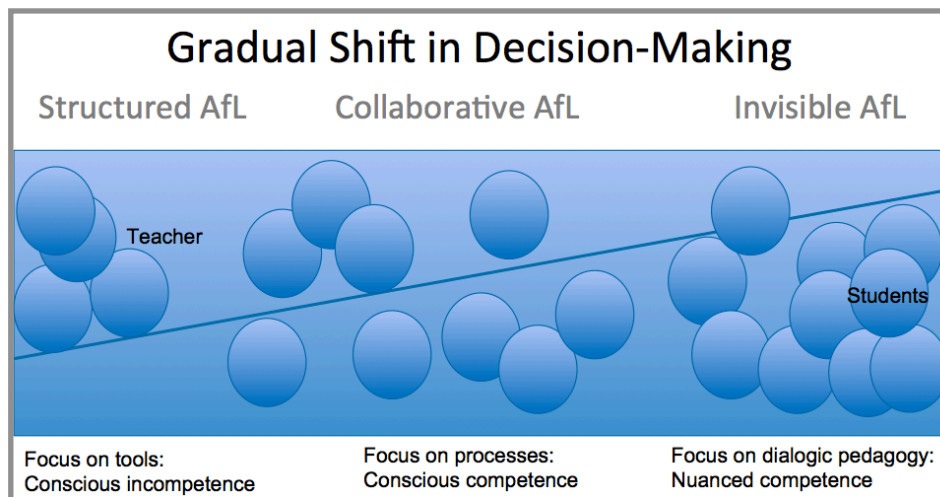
Gradual Shift in Decision-Making

Structured AfL

Collaborative AfL

Invisible AfL

Teacher

Students

Focus on tools:
Conscious incompetence

Focus on processes:
Conscious competence

Focus on dialogic pedagogy:
Nuanced competence